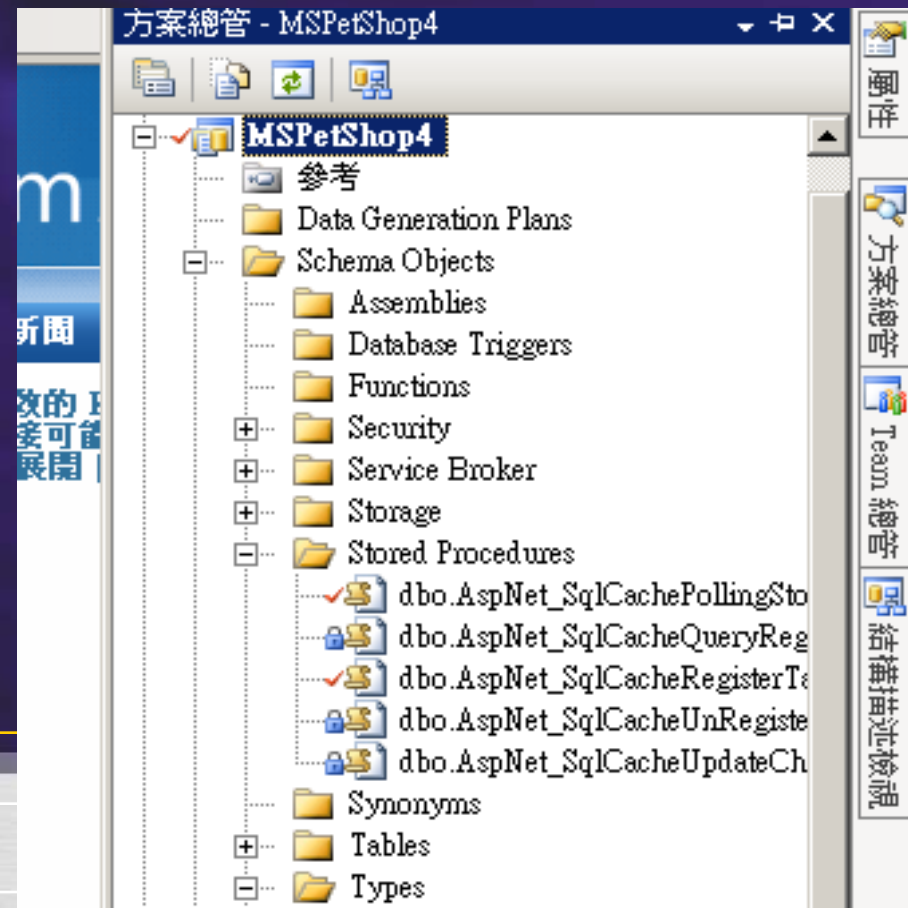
m

新聞

致的 I
後可能
展開 |

方案總管 - MSPetShop4

MSPetShop4
參考
Data Generation Plans
Schema Objects
Assemblies
Database Triggers
Functions
Security
Service Broker
Storage
Stored Procedures
dbo.AspNet_SqlCachePollingSto
dbo.AspNet_SqlCacheQueryReg
dbo.AspNet_SqlCacheRegisterTa
dbo.AspNet_SqlCacheUnRegiste
dbo.AspNet_SqlCacheUpdateCh
Synonyms
Tables
Types

屬性
方案總管
Team 總管
結構描述檢視